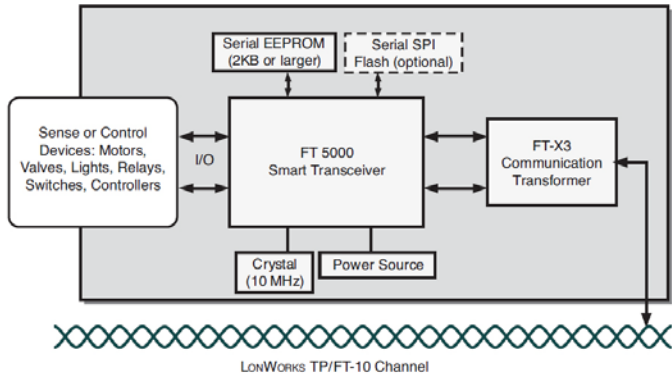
Serial EEPROM (2KB or larger)

Serial SPI Flash (optional)

Sense or Control Devices: Motors, Valves, Lights, Relays, Switches, Controllers

I/O

FT 5000 Smart Transceiver

FT-X3 Communication Transformer

Crystal (10 MHz)

Power Source

LonWorks TP/FT-10 Channel